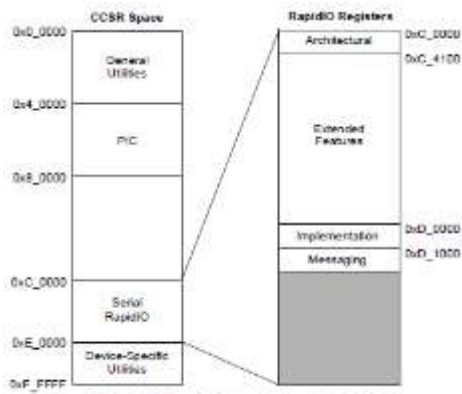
CCSR Space

0x0_0000

General Utilities

0x4_0000

PIC

0x8_0000

0xC_0000

Serial RapidIO

0xE_0000

Device-Specific Utilities

0xF_FFFF

RapidIO Registers

Architectural

0xC_0000

0xC_4100

Extended Features

0xD_0000

Implementation

0xD_1000

Messaging